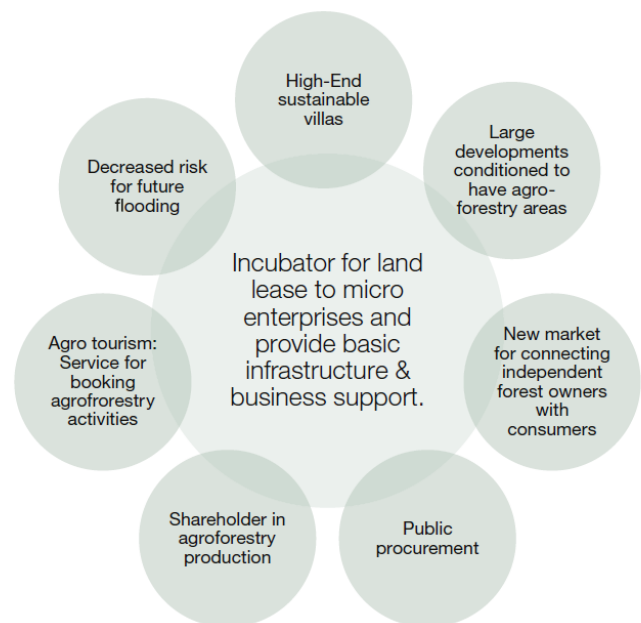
High-End sustainable villas

Large developments conditioned to have agro-forestry areas

New market for connecting independent forest owners with consumers

Public procurement

Shareholder in agroforestry production

Agro tourism: Service for booking agrofrorestry activities

Decreased risk for future flooding

Incubator for land lease to micro enterprises and provide basic infrastructure & business support.